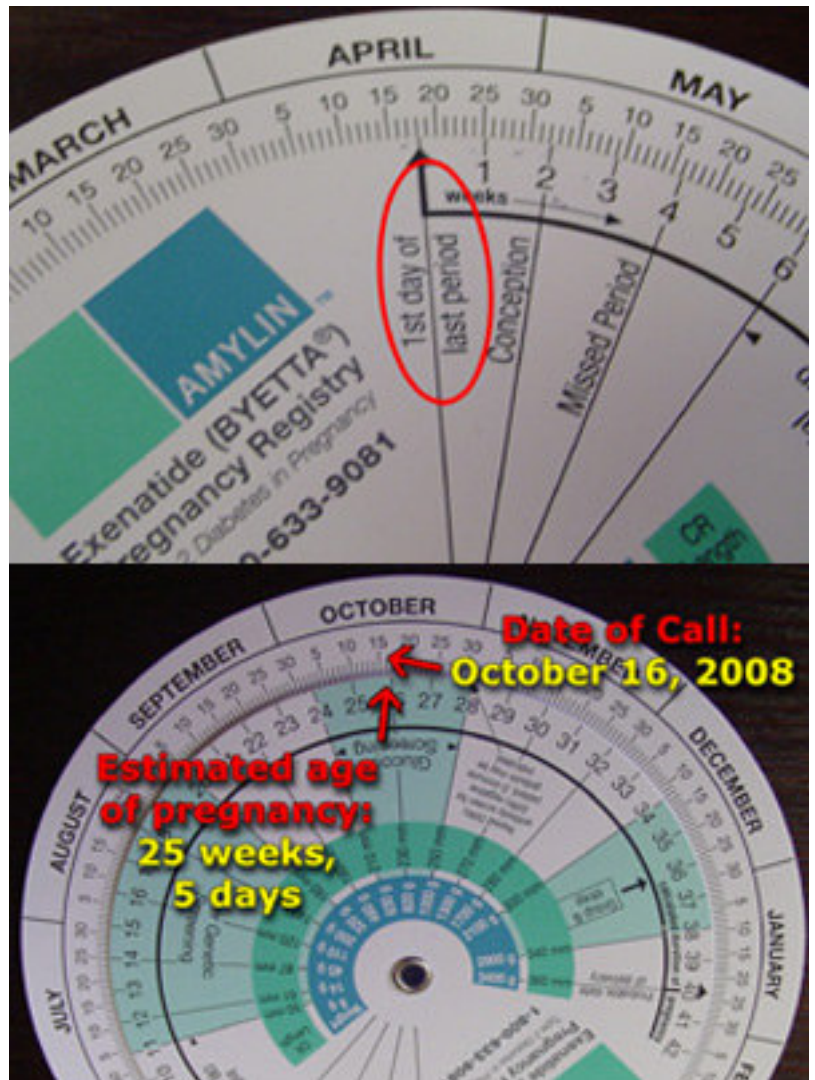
MARCH
APRIL
MAY
10 15 20 25 30 5 10 15 20 25 30 5 10 15 20 25
1 2 3 4 5 6
weeks
1st day of last period
Conception
Missed Period
AMYLIN™
Exenatide (BYETTA®) Pregnancy Registry
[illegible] Diabetes in Pregnancy
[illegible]0-633-9081
CR

OCTOBER
SEPTEMBER
AUGUST
JULY
DECEMBER
JANUARY
Date of Call: October 16, 2008
Estimated age of pregnancy: 25 weeks, 5 days
22 23 24 25 26 27 28 29 30 31 32 33 34 35 36 37 38 39 40 41 42
12 13 14 15 16
Glucose Screening
Genetic Screening